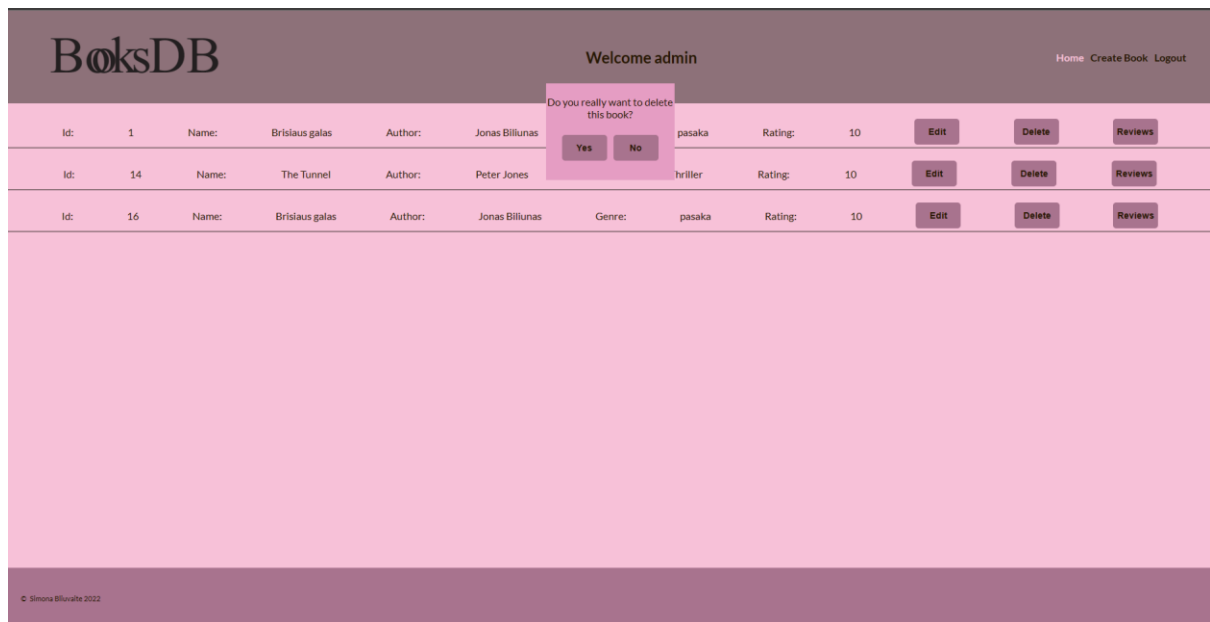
BooksDB

Welcome admin

Home Create Book Logout

Do you really want to delete this book?

Yes No

| Id: | 1 | Name: | Brisiaus galas | Author: | Jonas Biliunas | | pasaka | Rating: | 10 | Edit | Delete | Reviews |
|---|---|---|---|---|---|---|---|---|---|---|---|---|
| Id: | 14 | Name: | The Tunnel | Author: | Peter Jones | | hriller | Rating: | 10 | Edit | Delete | Reviews |
| Id: | 16 | Name: | Brisiaus galas | Author: | Jonas Biliunas | Genre: | pasaka | Rating: | 10 | Edit | Delete | Reviews |

© Simona Biluvaite 2022